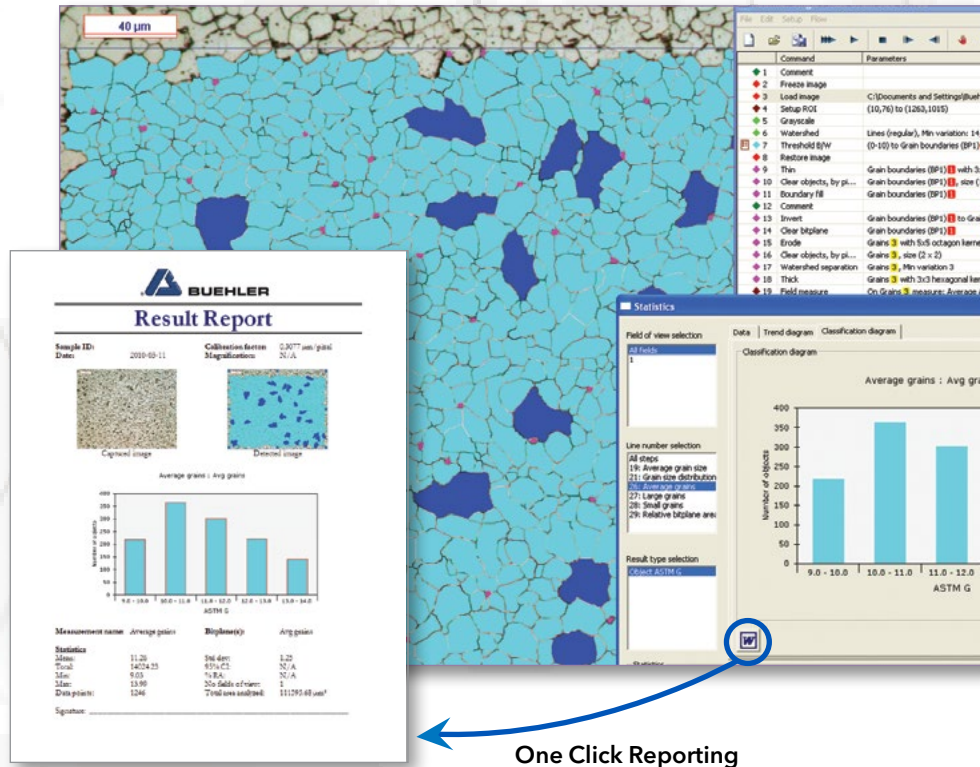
40 µm

File Edit Setup Flow

| | Command | Parameters |
|---|---|---|
| 1 | Comment | |
| 2 | Freeze image | |
| 3 | Load image | C:\Documents and Settings\Bueh |
| 4 | Setup ROI | (10,76) to (1263,1015) |
| 5 | Grayscale | |
| 6 | Watershed | Lines (regular), Min variation: 14 |
| 7 | Threshold B/W | (0-10) to Grain boundaries (BP1) |
| 8 | Restore image | |
| 9 | Thin | Grain boundaries (BP1) 1 with 3 |
| 10 | Clear objects, by pi... | Grain boundaries (BP1) 1, size ( |
| 11 | Boundary fill | Grain boundaries (BP1) 1 |
| 12 | Comment | |
| 13 | Invert | Grain boundaries (BP1) 1 to Gra |
| 14 | Clear bitplane | Grain boundaries (BP1) 1 |
| 15 | Erode | Grains 3 with 5x5 octagon kerne |
| 16 | Clear objects, by pi... | Grains 3, size (2 x 2) |
| 17 | Watershed separation | Grains 3, Min variation 3 |
| 18 | Thick | Grains 3 with 3x3 hexagonal ker |
| 19 | Field measure | On Grains 3 measure: Average |

Statistics

Field of view selection
All fields
1

Data | Trend diagram | Classification diagram

Classification diagram

Average grains : Avg gra

400
350
300
250
200
150
100
50
0

Number of objects

9.0 - 10.0 | 10.0 - 11.0 | 11.0 - 12.0
ASTM G

Line number selection
All steps
19: Average grain size
21: Grain size distribution
26: Average grains
27: Large grains
28: Small grains
29: Relative bitplane area

Result type selection
Object ASTM G

Statistics

BUEHLER
Result Report

Sample ID:
Date: 2010-03-11
Calibration factor: 0.3077 µm/pixel
Magnification: N/A

Captured image
Detected image

Average grains : Avg grains

9.0 - 10.0 | 10.0 - 11.0 | 11.0 - 12.0 | 12.0 - 13.0 | 13.0 - 14.0
ASTM G

Measurement name: Average grains
Bitplane(s): Avg grains

Statistics
Mean: 11.26
Total: 14024.25
Min: 9.03
Max: 13.90
Data points: 1246
Std dev: 1.25
95% CI: N/A
% RA: N/A
No fields of view: 1
Total area analyzed: 111295.68 µm²

Signature: ____________________

One Click Reporting